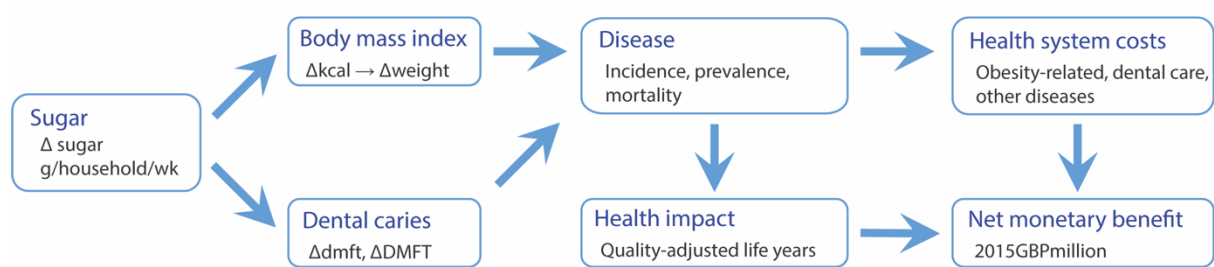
Sugar
$\Delta$ sugar g/household/wk

Body mass index
$\Delta$kcal $\rightarrow$ $\Delta$weight

Dental caries
$\Delta$dmft, $\Delta$DMFT

Disease
Incidence, prevalence, mortality

Health impact
Quality-adjusted life years

Health system costs
Obesity-related, dental care, other diseases

Net monetary benefit
2015GBPmillion